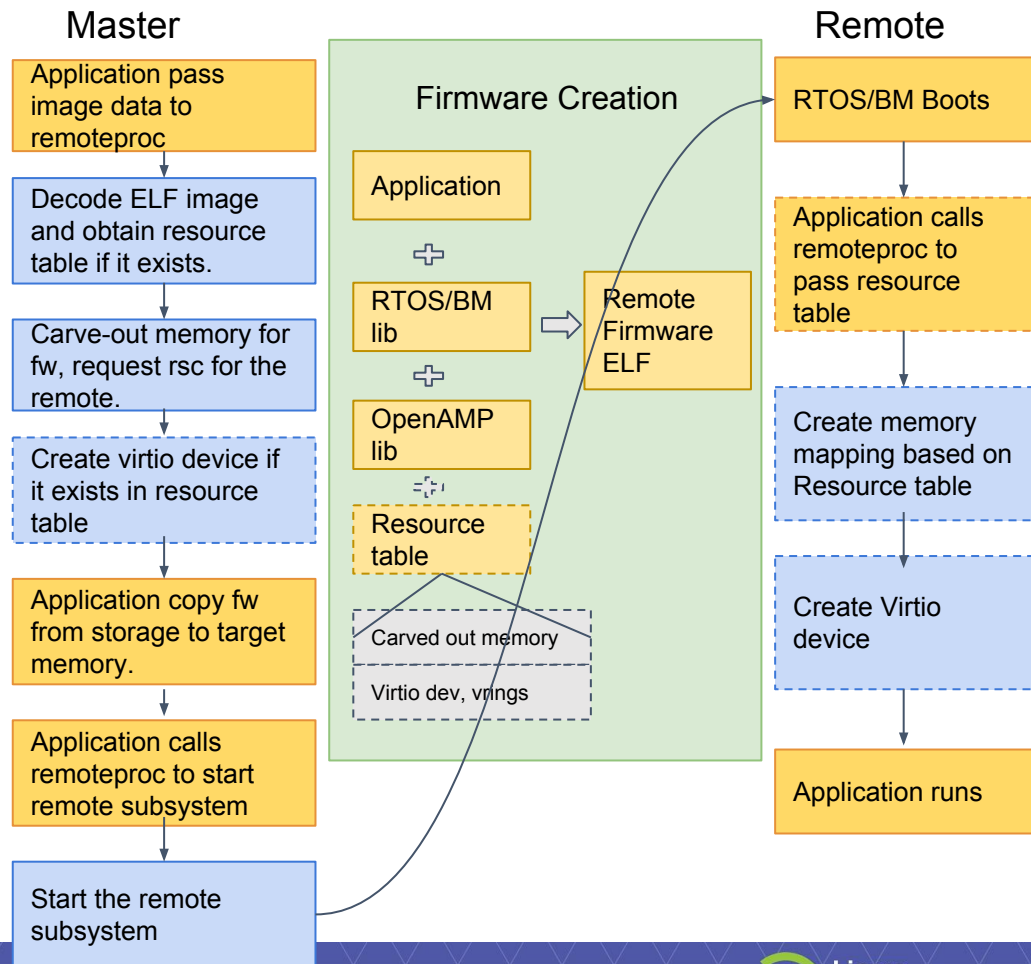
Master

Application pass image data to remoteproc

Decode ELF image and obtain resource table if it exists.

Carve-out memory for fw, request rsc for the remote.

Create virtio device if it exists in resource table

Application copy fw from storage to target memory.

Application calls remoteproc to start remote subsystem

Start the remote subsystem

Firmware Creation

Application

RTOS/BM lib

OpenAMP lib

Resource table

Carved out memory

Virtio dev, vrings

Remote Firmware ELF

Remote

RTOS/BM Boots

Application calls remoteproc to pass resource table

Create memory mapping based on Resource table

Create Virtio device

Application runs